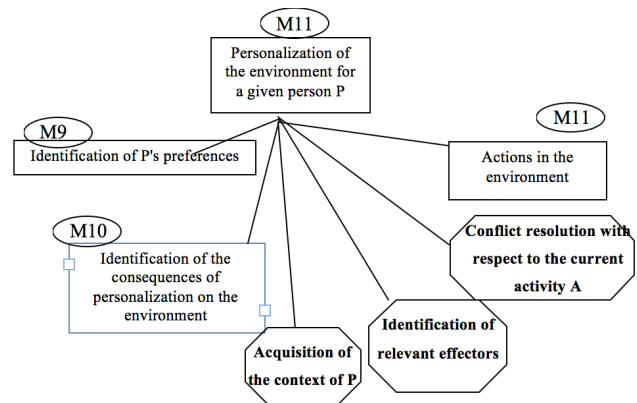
M11

Personalization of the environment for a given person P

M9

Identification of P's preferences

M11

Actions in the environment

M10

Identification of the consequences of personalization on the environment

Conflict resolution with respect to the current activity A

Identification of relevant effectors

Acquisition of the context of P